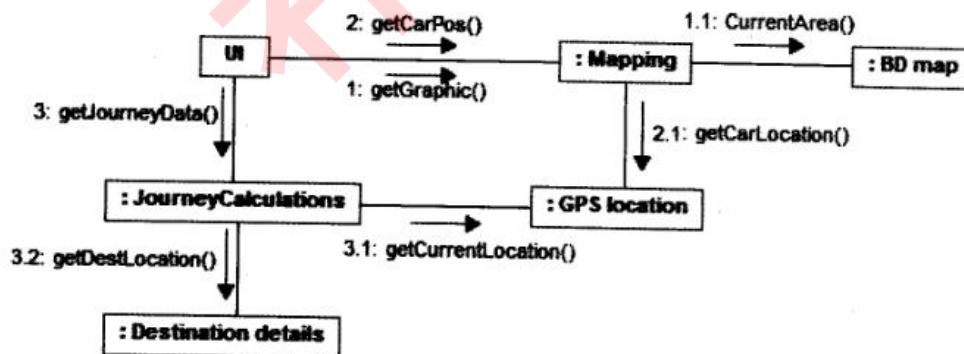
UI

2: getCarPos()

1: getGraphic()

: Mapping

1.1: CurrentArea()

: BD map

3: getJourneyData()

2.1: getCarLocation()

: JourneyCalculations

: GPS location

3.1: getCurrentLocation()

3.2: getDestLocation()

: Destination details